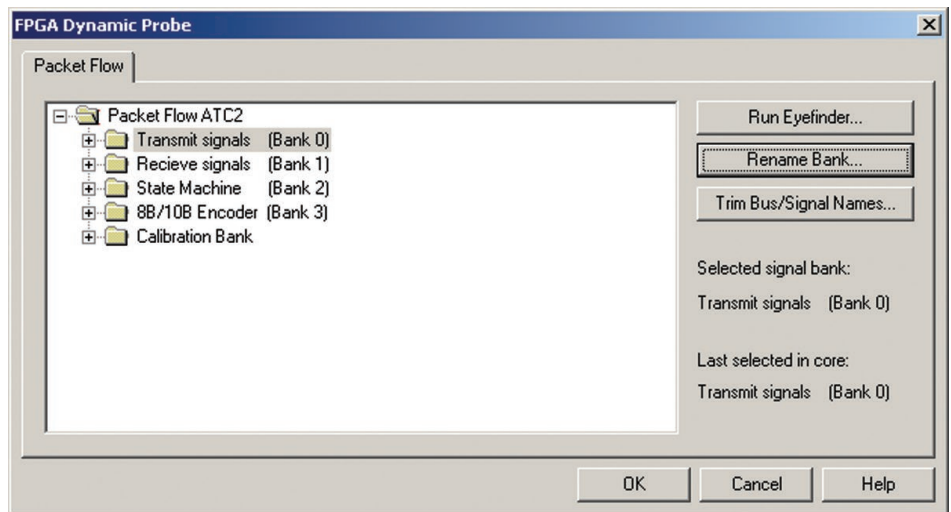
FPGA Dynamic Probe

×

Packet Flow

Packet Flow ATC2
Transmit signals (Bank 0)
Recieve signals (Bank 1)
State Machine (Bank 2)
8B/10B Encoder (Bank 3)
Calibration Bank

Run Eyefinder...

Rename Bank...

Trim Bus/Signal Names...

Selected signal bank:

Transmit signals (Bank 0)

Last selected in core:

Transmit signals (Bank 0)

OK

Cancel

Help